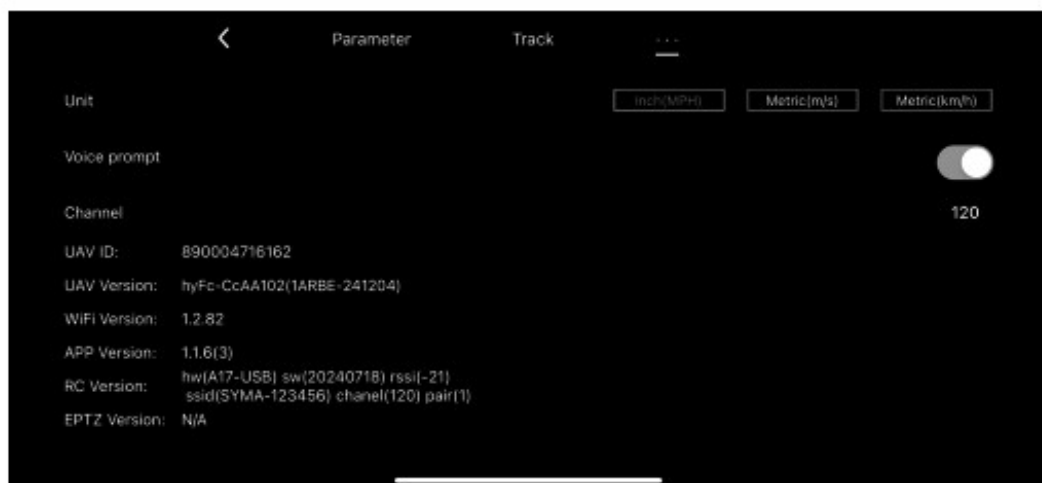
Parameter Track ...

Unit Inch(MPH) Metric(m/s) Metric(km/h)

Voice prompt

Channel 120

UAV ID: 890004716162
UAV Version: hyFc-CcAA102(1ARBE-241204)
WiFi Version: 1.2.82
APP Version: 1.1.6(3)
RC Version: hw(A17-USB) sw(20240718) rssi(-21) ssid(SYMA-123456) chanel(120) pair(1)
EPTZ Version: N/A